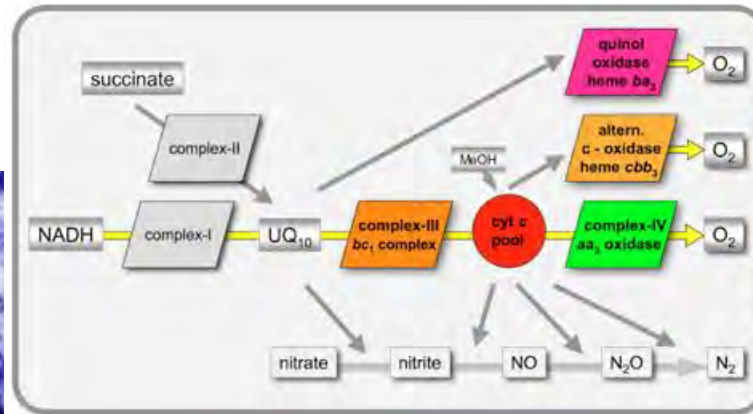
quinol oxidase heme $ba_3$

$O_2$

succinate

complex-II

altern. c - oxidase heme $cbb_3$

$O_2$

MeOH

NADH

complex-I

$UQ_{10}$

complex-III $bc_1$ complex

cyt c pool

complex-IV $aa_3$ oxidase

$O_2$

nitrate

nitrite

NO

$N_2O$

$N_2$